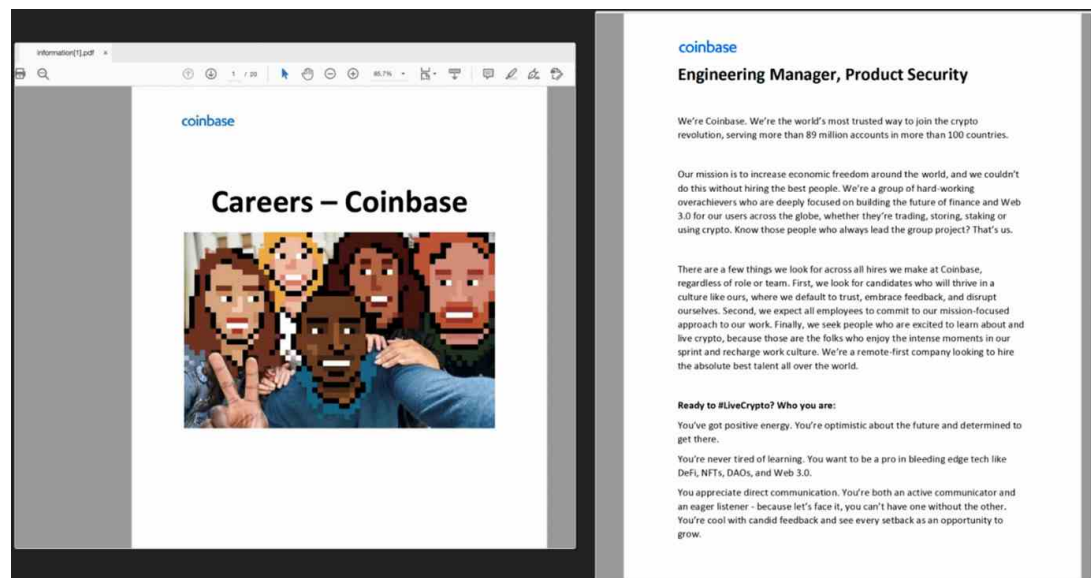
Information[1].pdf ×

1 / 20

85.7%

coinbase

Careers – Coinbase

coinbase

Engineering Manager, Product Security

We're Coinbase. We're the world's most trusted way to join the crypto revolution, serving more than 89 million accounts in more than 100 countries.

Our mission is to increase economic freedom around the world, and we couldn't do this without hiring the best people. We're a group of hard-working overachievers who are deeply focused on building the future of finance and Web 3.0 for our users across the globe, whether they're trading, storing, staking or using crypto. Know those people who always lead the group project? That's us.

There are a few things we look for across all hires we make at Coinbase, regardless of role or team. First, we look for candidates who will thrive in a culture like ours, where we default to trust, embrace feedback, and disrupt ourselves. Second, we expect all employees to commit to our mission-focused approach to our work. Finally, we seek people who are excited to learn about and live crypto, because those are the folks who enjoy the intense moments in our sprint and recharge work culture. We're a remote-first company looking to hire the absolute best talent all over the world.

Ready to #LiveCrypto? Who you are:

You've got positive energy. You're optimistic about the future and determined to get there.

You're never tired of learning. You want to be a pro in bleeding edge tech like DeFi, NFTs, DAOs, and Web 3.0.

You appreciate direct communication. You're both an active communicator and an eager listener - because let's face it, you can't have one without the other. You're cool with candid feedback and see every setback as an opportunity to grow.